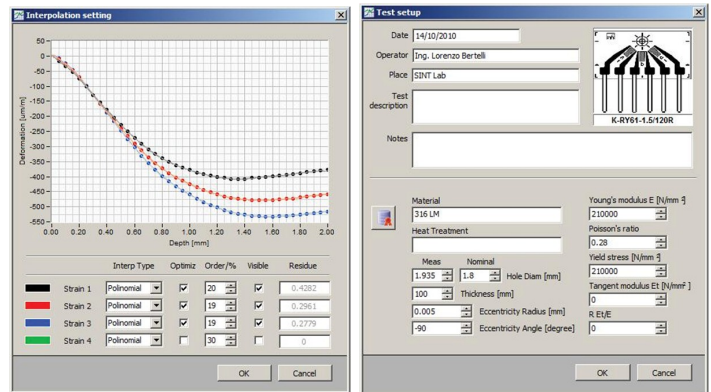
Interpolation setting

50
0
-50
-100
-150
-200
-250
-300
-350
-400
-450
-500
-550
Deformation [um/m]
0.00 0.20 0.40 0.60 0.80 1.00 1.20 1.40 1.60 1.80 2.00
Depth [mm]

| | Interp Type | Optimiz | Order/% | Visible | Residue |
|---|---|---|---|---|---|
| Strain 1 | Polinomial | ☑ | 20 | ☑ | 0.4282 |
| Strain 2 | Polinomial | ☑ | 19 | ☑ | 0.2961 |
| Strain 3 | Polinomial | ☑ | 19 | ☑ | 0.2779 |
| Strain 4 | Polinomial | ☐ | 30 | ☐ | 0 |

OK Cancel

Test setup

Date 14/10/2010
Operator Ing. Lorenzo Bertelli
Place SINT Lab
Test description
Notes

K-RY61-1.5/120R

Material
316 LM
Heat Treatment

Meas Nominal
1.935 1.8 Hole Diam [mm]
100 Thickness [mm]
0.005 Eccentricity Radius [mm]
-90 Eccentricity Angle [degree]

Young's modulus E [N/mm²]
210000
Poisson's ratio
0.28
Yield stress [N/mm²]
210000
Tangent modulus Et [N/mm²]
0
R Et/E
0

OK Cancel